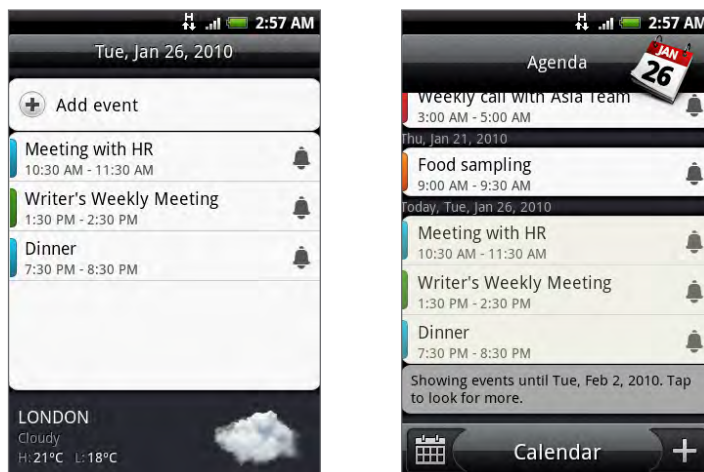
2:57 AM
Tue, Jan 26, 2010
Add event
Meeting with HR
10:30 AM - 11:30 AM
Writer's Weekly Meeting
1:30 PM - 2:30 PM
Dinner
7:30 PM - 8:30 PM
LONDON
Cloudy
H: 21°C L: 18°C

2:57 AM
Agenda
JAN
26
Weekly call with Asia Team
3:00 AM - 5:00 AM
Thu, Jan 21, 2010
Food sampling
9:00 AM - 9:30 AM
Today, Tue, Jan 26, 2010
Meeting with HR
10:30 AM - 11:30 AM
Writer's Weekly Meeting
1:30 PM - 2:30 PM
Dinner
7:30 PM - 8:30 PM
Showing events until Tue, Feb 2, 2010. Tap to look for more.
Calendar